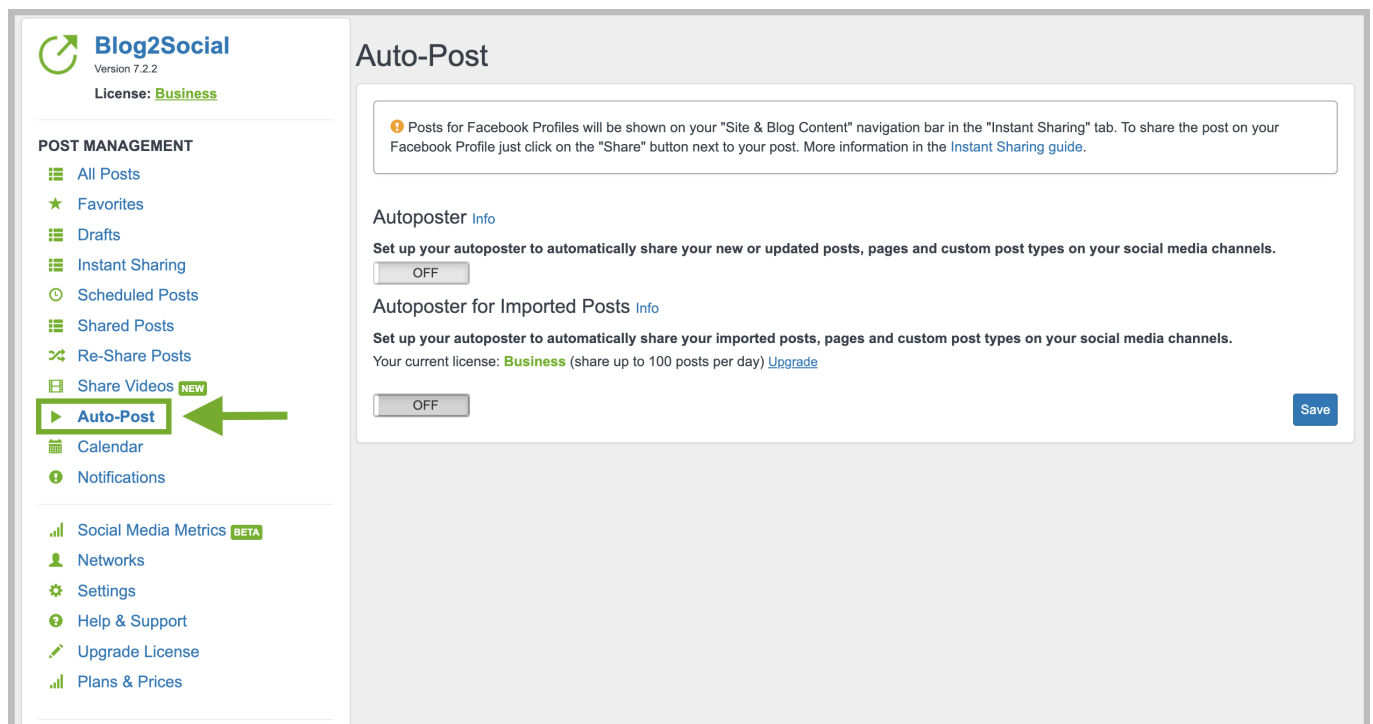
Blog2Social
Version 7.2.2
License: Business

POST MANAGEMENT
All Posts
Favorites
Drafts
Instant Sharing
Scheduled Posts
Shared Posts
Re-Share Posts
Share Videos NEW
Auto-Post
Calendar
Notifications

Social Media Metrics BETA
Networks
Settings
Help & Support
Upgrade License
Plans & Prices

Auto-Post

Posts for Facebook Profiles will be shown on your "Site & Blog Content" navigation bar in the "Instant Sharing" tab. To share the post on your Facebook Profile just click on the "Share" button next to your post. More information in the Instant Sharing guide.

Autoposter Info

Set up your autoposter to automatically share your new or updated posts, pages and custom post types on your social media channels.

OFF

Autoposter for Imported Posts Info

Set up your autoposter to automatically share your imported posts, pages and custom post types on your social media channels.

Your current license: Business (share up to 100 posts per day) Upgrade

OFF

Save